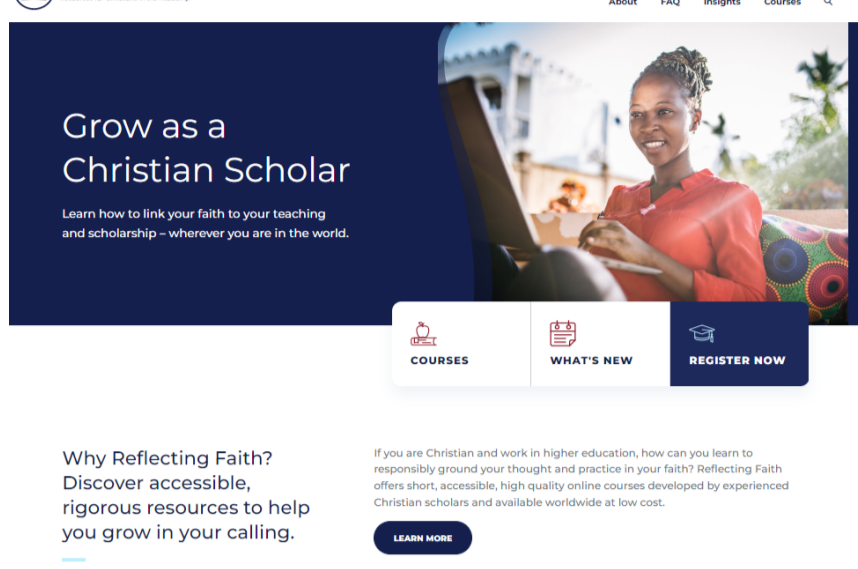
About FAQ Insights Courses

Grow as a Christian Scholar

Learn how to link your faith to your teaching and scholarship – wherever you are in the world.

COURSES

WHAT'S NEW

REGISTER NOW

Why Reflecting Faith? Discover accessible, rigorous resources to help you grow in your calling.

If you are Christian and work in higher education, how can you learn to responsibly ground your thought and practice in your faith? Reflecting Faith offers short, accessible, high quality online courses developed by experienced Christian scholars and available worldwide at low cost.

LEARN MORE